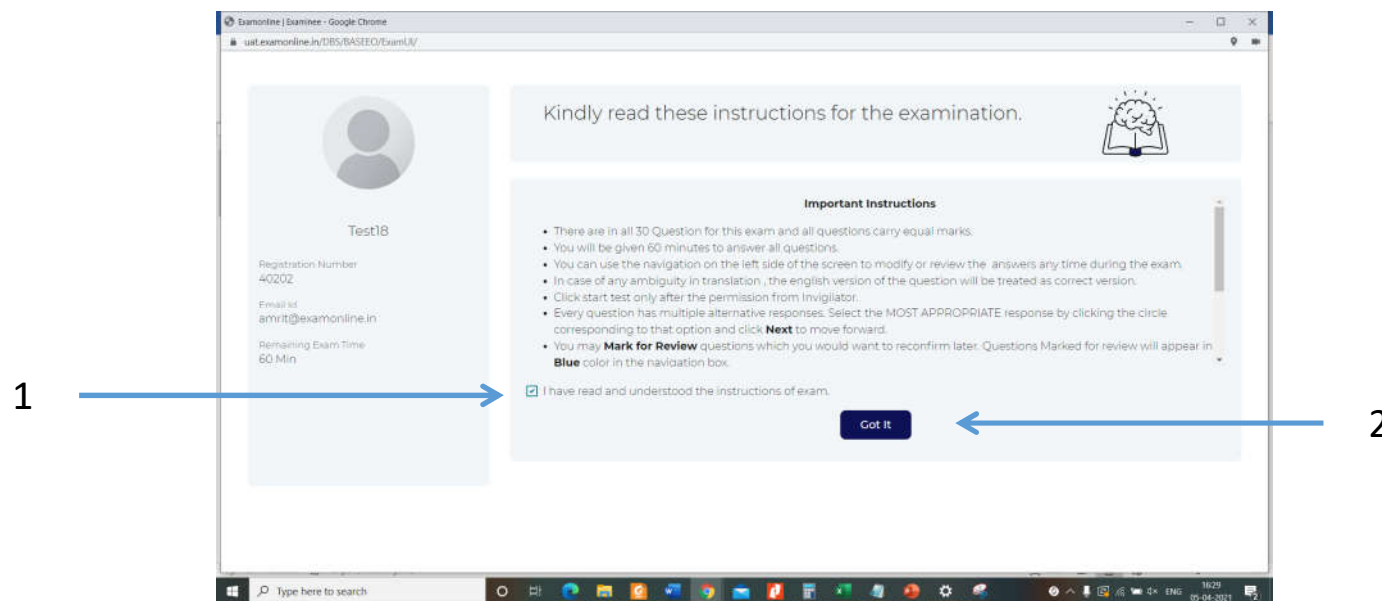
Examonline | Examinee - Google Chrome

uat.examonline.in/DBS/BASEEO/ExamUI/

Test18

Registration Number
40202

Email Id
amrit@examonline.in

Remaining Exam Time
60 Min

Kindly read these instructions for the examination.

Important Instructions

• There are in all 30 Question for this exam and all questions carry equal marks.
• You will be given 60 minutes to answer all questions.
• You can use the navigation on the left side of the screen to modify or review the answers any time during the exam.
• In case of any ambiguity in translation , the english version of the question will be treated as correct version.
• Click start test only after the permission from Invigilator.
• Every question has multiple alternative responses. Select the MOST APPROPRIATE response by clicking the circle corresponding to that option and click **Next** to move forward.
• You may **Mark for Review** questions which you would want to reconfirm later. Questions Marked for review will appear in **Blue** color in the navigation box.

I have read and understood the instructions of exam.

Got It

1

2

Type here to search

ENG 16:29 05-04-2021